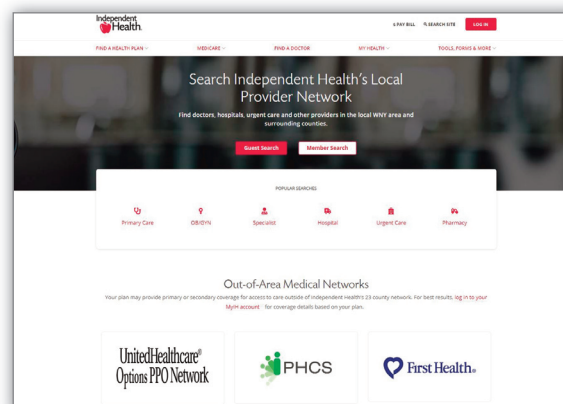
Independent Health.

$ PAY BILL  SEARCH SITE  LOG IN

FIND A HEALTH PLAN  MEDICARE  FIND A DOCTOR  MY HEALTH  TOOLS, FORMS & MORE

Search Independent Health's Local Provider Network

Find doctors, hospitals, urgent care and other providers in the local WNY area and surrounding counties.

Guest Search  Member Search

POPULAR SEARCHES

Primary Care  OB/GYN  Specialist  Hospital  Urgent Care  Pharmacy

Out-of-Area Medical Networks

Your plan may provide primary or secondary coverage for access to care outside of Independent Health's 23 county network. For best results, log in to your MyIH account for coverage details based on your plan.

UnitedHealthcare® Options PPO Network

PHCS

First Health.